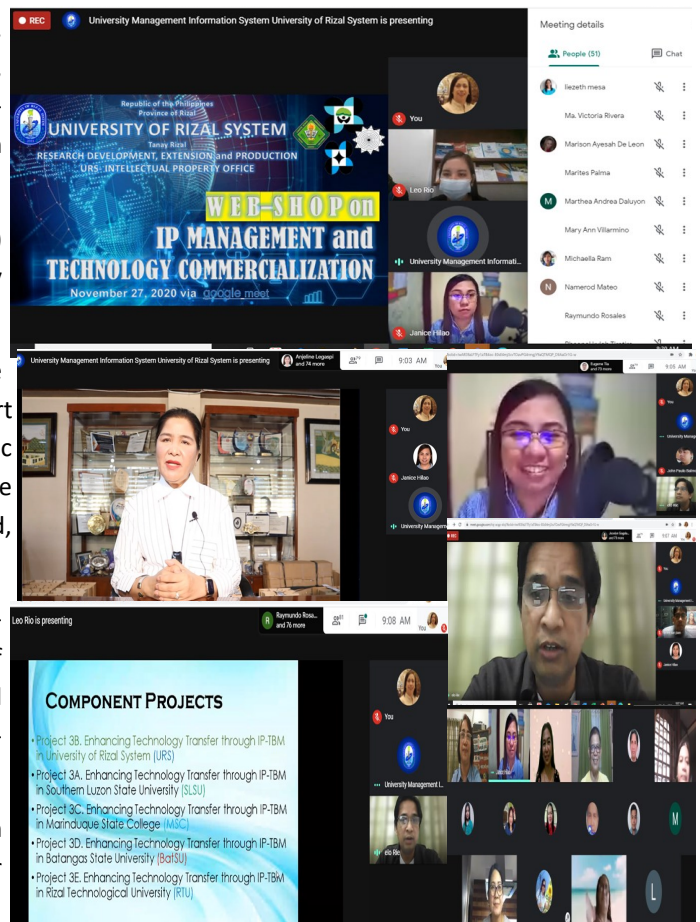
REC University Management Information System University of Rizal System is presenting

Meeting details

People (51) Chat

Republic of the Philippines
Province of Rizal
UNIVERSITY OF RIZAL SYSTEM
Tanay Rizal
RESEARCH DEVELOPMENT, EXTENSION and PRODUCTION
URS: INTELLECTUAL PROPERTY OFFICE

WEB-SHOP on
IP MANAGEMENT and
TECHNOLOGY COMMERCIALIZATION
November 27, 2020 via google meet

You
Leo Rio
University Management Informati...
Janice Hilao

liezeth mesa
Ma. Victoria Rivera
Marlson Ayesah De Leon
Marites Palma
Marthea Andrea Daluyon
Mary Ann Villarmino
Michaella Ram
Namerod Mateo
Raymundo Rosales

University Management Information System University of Rizal System is presenting
Anjeline Legaspi and 74 more
9:03 AM
You
Janice Hilao
University Managem...

Eugene Tia and 75 more
9:05 AM

9:07 AM

Leo Rio is presenting
Raymundo Rosa... and 76 more
9:08 AM
You

COMPONENT PROJECTS
Project 3B. Enhancing Technology Transfer through IP-TBM in University of Rizal System (URS)
Project 3A. Enhancing Technology Transfer through IP-TBM in Southern Luzon State University (SLSU)
Project 3C. Enhancing Technology Transfer through IP-TBM in Marinduque State College (MSC)
Project 3D. Enhancing Technology Transfer through IP-TBM in Batangas State University (BatSU)
Project 3E. Enhancing Technology Transfer through IP-TBM in Rizal Technological University (RTU)

You
University Management I...
eo Rio